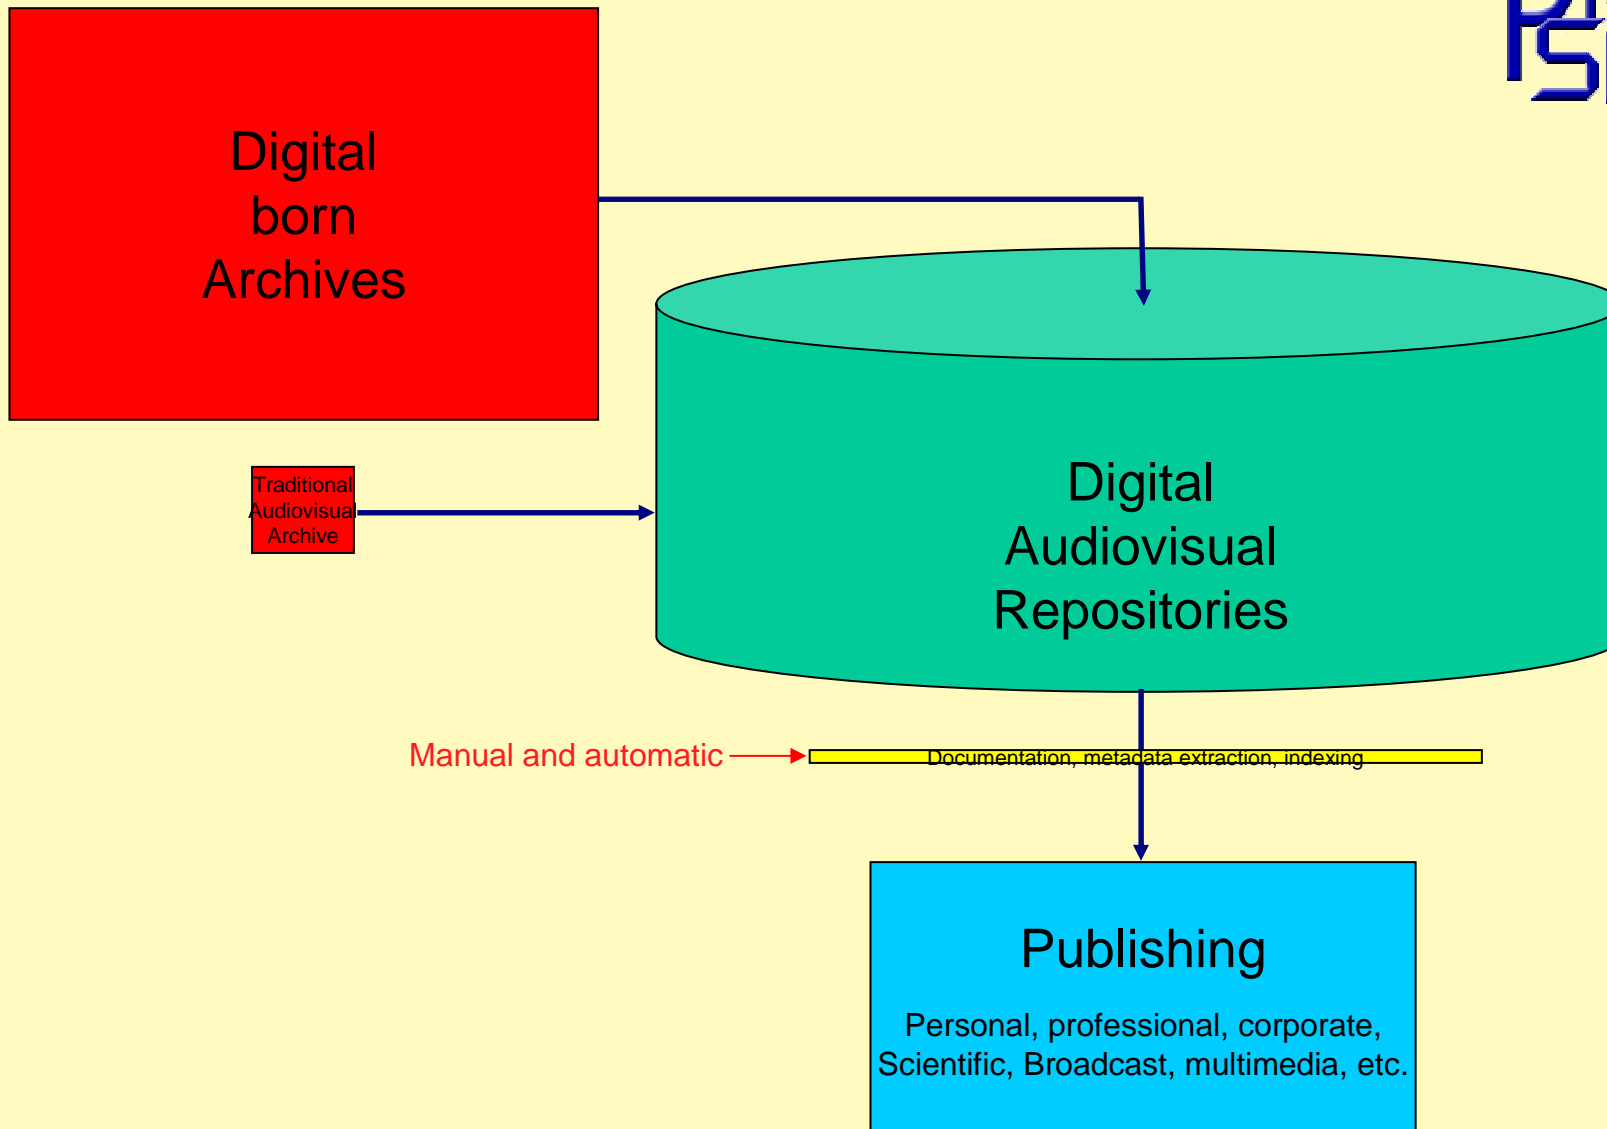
Digital born Archives

Traditional Audiovisual Archive

Digital Audiovisual Repositories

Manual and automatic

Documentation, metadata extraction, indexing

Publishing

Personal, professional, corporate, Scientific, Broadcast, multimedia, etc.